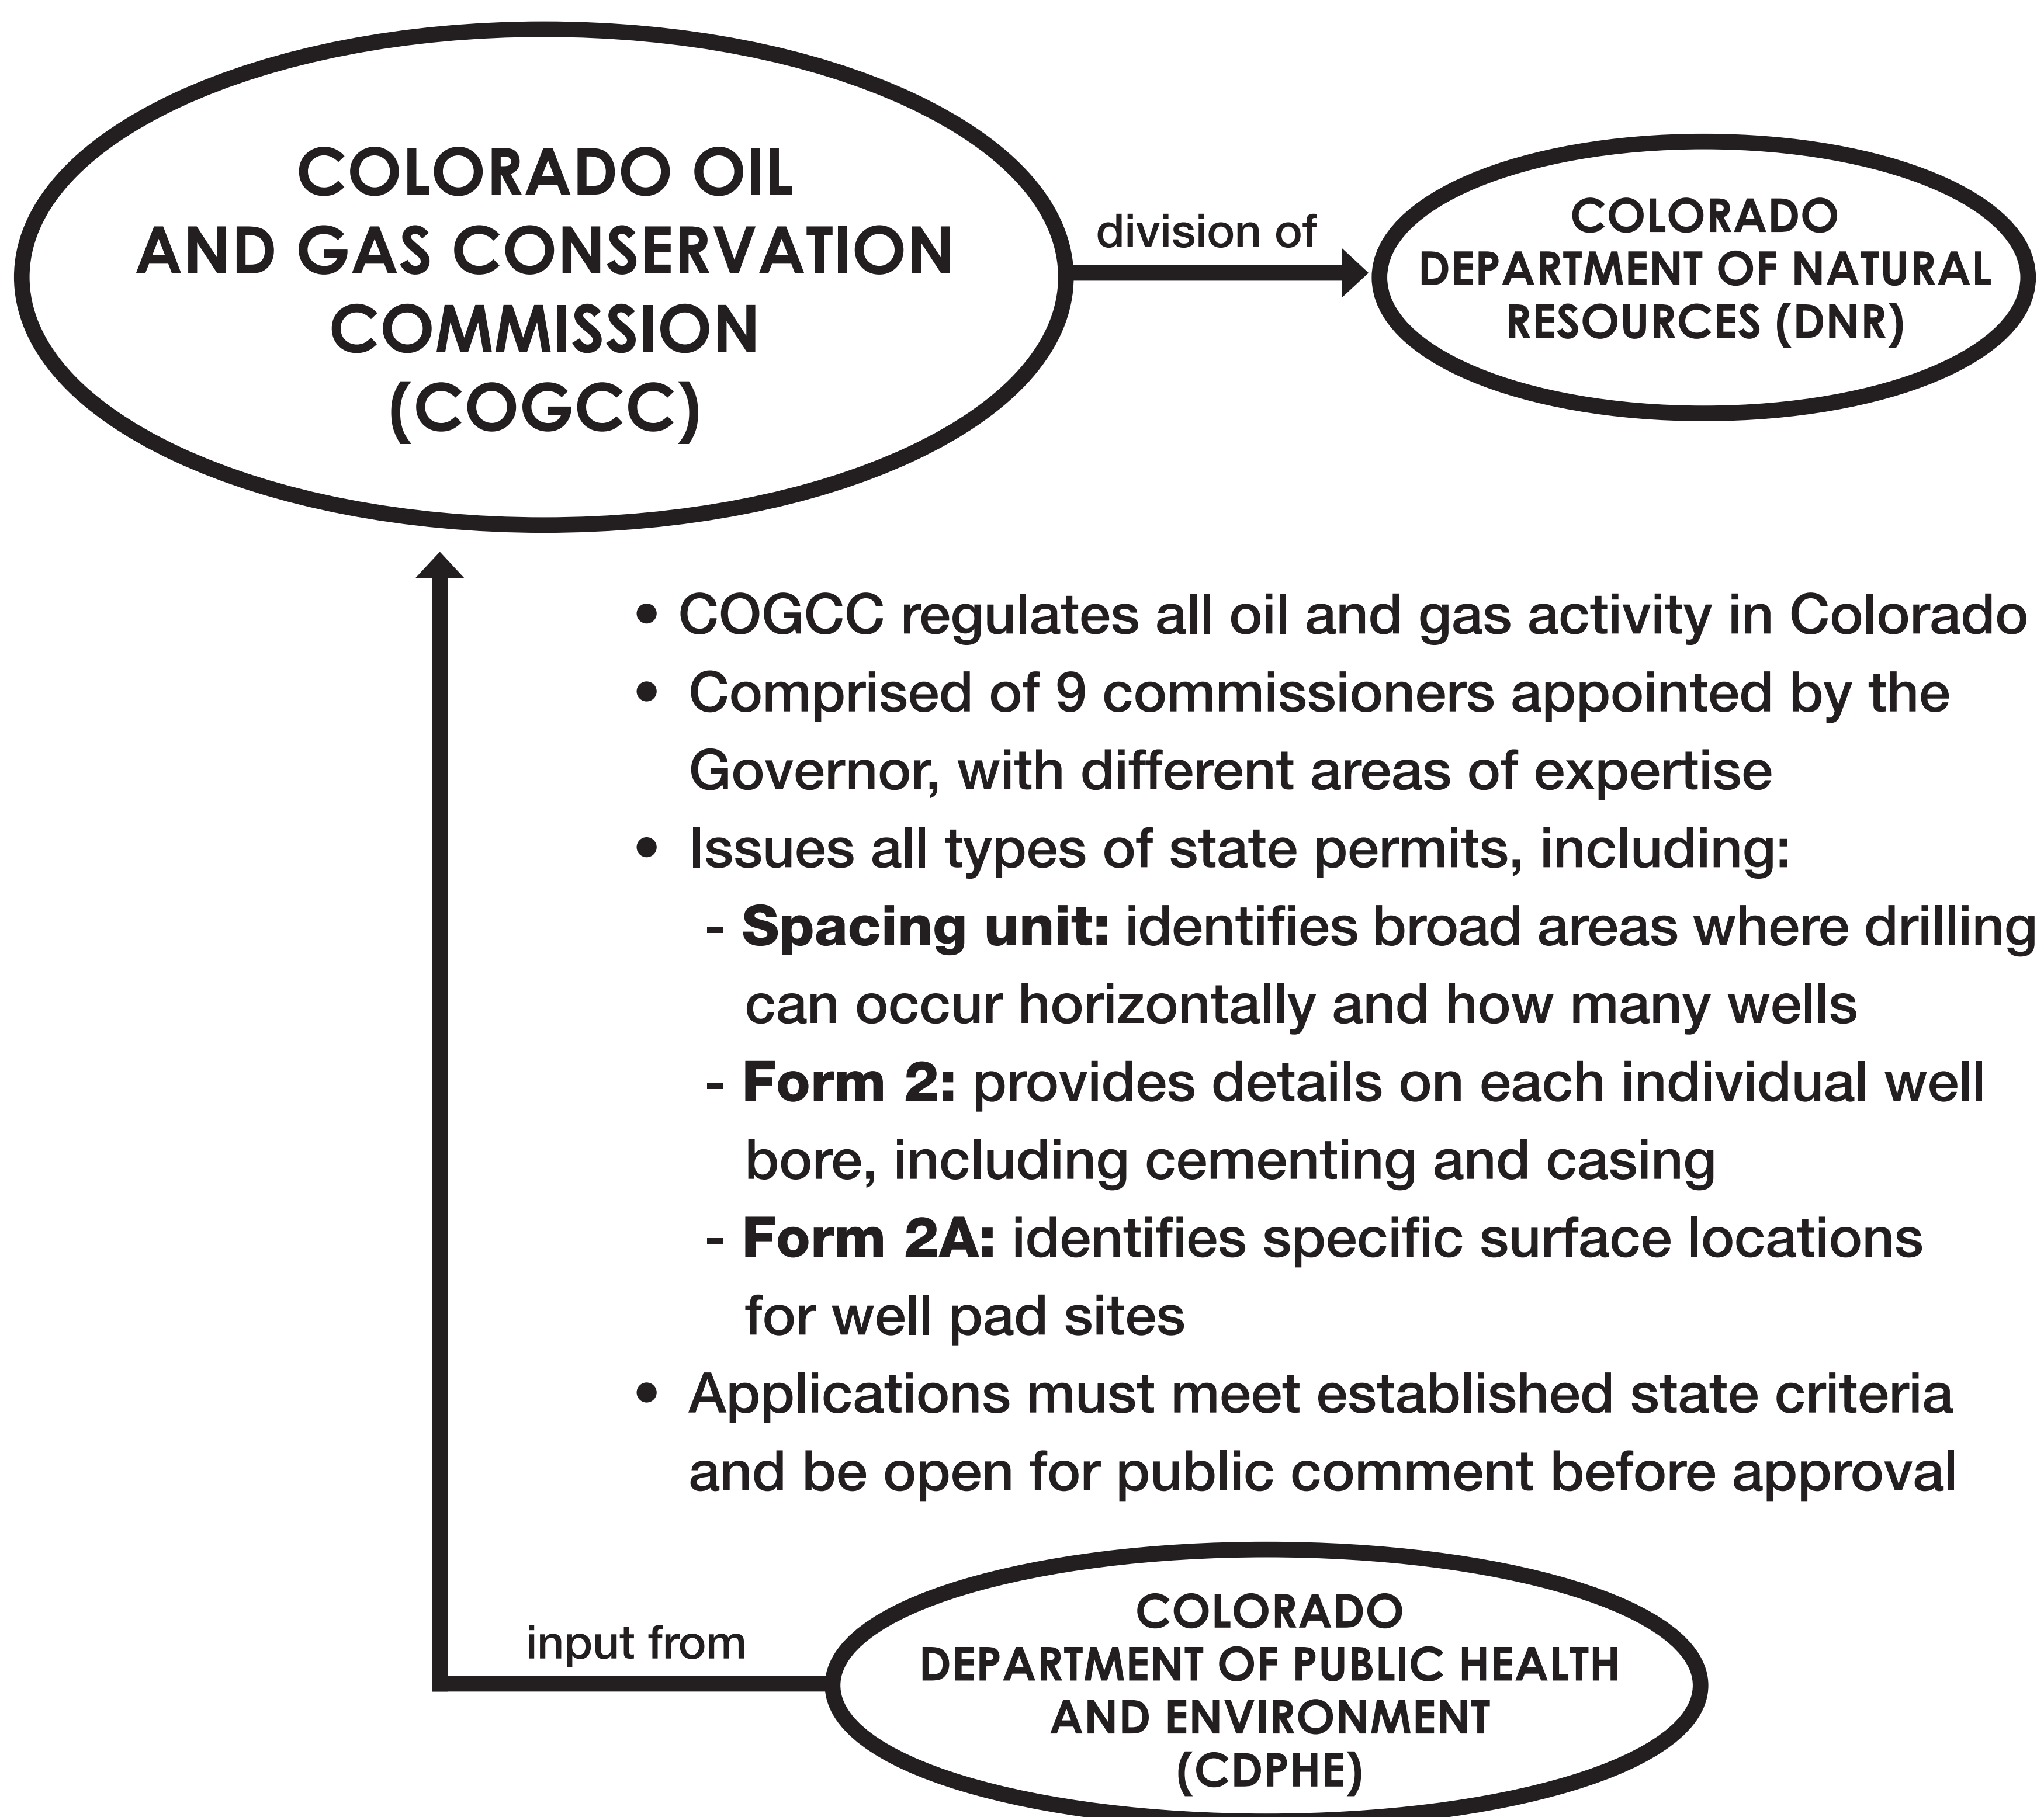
COLORADO OIL AND GAS CONSERVATION COMMISSION (COGCC)

division of

COLORADO DEPARTMENT OF NATURAL RESOURCES (DNR)

• COGCC regulates all oil and gas activity in Colorado
• Comprised of 9 commissioners appointed by the Governor, with different areas of expertise
• Issues all types of state permits, including:
- **Spacing unit:** identifies broad areas where drilling can occur horizontally and how many wells
- **Form 2:** provides details on each individual well bore, including cementing and casing
- **Form 2A:** identifies specific surface locations for well pad sites
• Applications must meet established state criteria and be open for public comment before approval

input from

COLORADO DEPARTMENT OF PUBLIC HEALTH AND ENVIRONMENT (CDPHE)